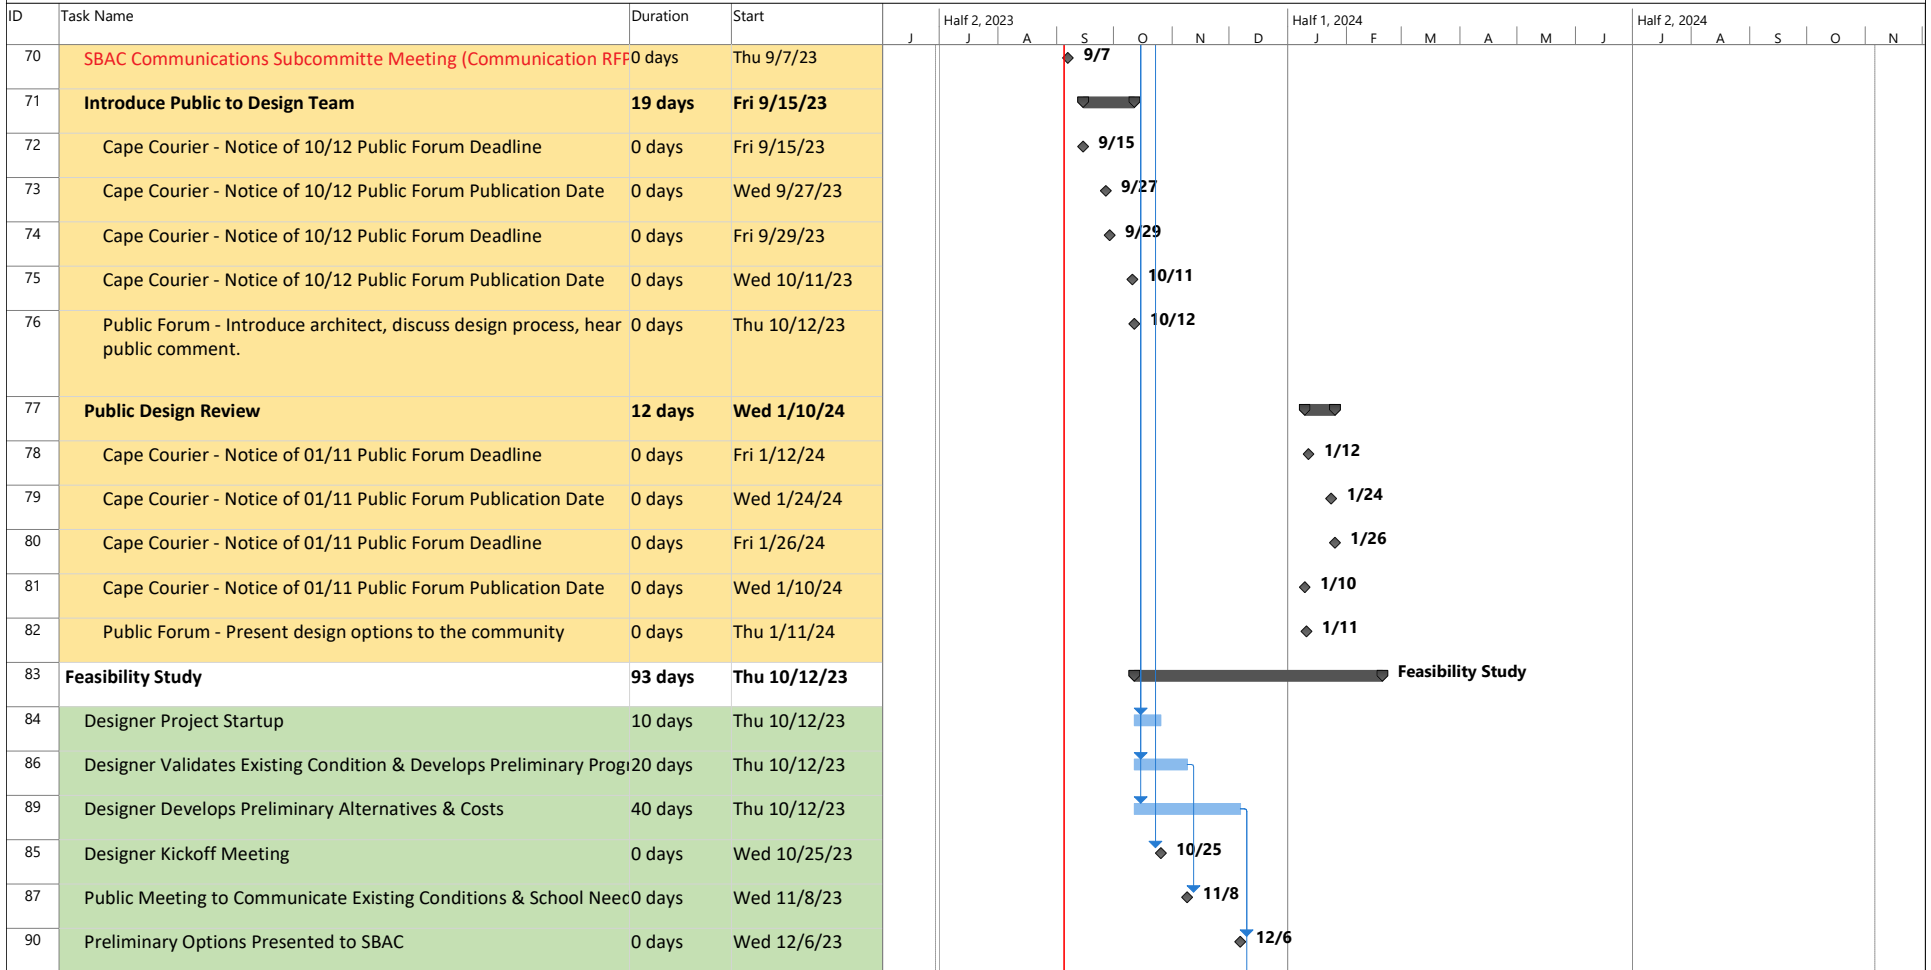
| ID | Task Name | Duration | Start |
|---|---|---|---|
| 70 | SBAC Communications Subcommitte Meeting (Communication RFF | 0 days | Thu 9/7/23 |
| 71 | Introduce Public to Design Team | 19 days | Fri 9/15/23 |
| 72 | Cape Courier - Notice of 10/12 Public Forum Deadline | 0 days | Fri 9/15/23 |
| 73 | Cape Courier - Notice of 10/12 Public Forum Publication Date | 0 days | Wed 9/27/23 |
| 74 | Cape Courier - Notice of 10/12 Public Forum Deadline | 0 days | Fri 9/29/23 |
| 75 | Cape Courier - Notice of 10/12 Public Forum Publication Date | 0 days | Wed 10/11/23 |
| 76 | Public Forum - Introduce architect, discuss design process, hear public comment. | 0 days | Thu 10/12/23 |
| 77 | Public Design Review | 12 days | Wed 1/10/24 |
| 78 | Cape Courier - Notice of 01/11 Public Forum Deadline | 0 days | Fri 1/12/24 |
| 79 | Cape Courier - Notice of 01/11 Public Forum Publication Date | 0 days | Wed 1/24/24 |
| 80 | Cape Courier - Notice of 01/11 Public Forum Deadline | 0 days | Fri 1/26/24 |
| 81 | Cape Courier - Notice of 01/11 Public Forum Publication Date | 0 days | Wed 1/10/24 |
| 82 | Public Forum - Present design options to the community | 0 days | Thu 1/11/24 |
| 83 | Feasibility Study | 93 days | Thu 10/12/23 |
| 84 | Designer Project Startup | 10 days | Thu 10/12/23 |
| 86 | Designer Validates Existing Condition & Develops Preliminary Progı | 20 days | Thu 10/12/23 |
| 89 | Designer Develops Preliminary Alternatives & Costs | 40 days | Thu 10/12/23 |
| 85 | Designer Kickoff Meeting | 0 days | Wed 10/25/23 |
| 87 | Public Meeting to Communicate Existing Conditions & School Neec | 0 days | Wed 11/8/23 |
| 90 | Preliminary Options Presented to SBAC | 0 days | Wed 12/6/23 |

Half 2, 2023 Half 1, 2024 Half 2, 2024
J J A S O N D J F M A M J J A S O N

9/7
9/15
9/27
9/29
10/11
10/12
1/12
1/24
1/26
1/10
1/11
Feasibility Study
10/25
11/8
12/6